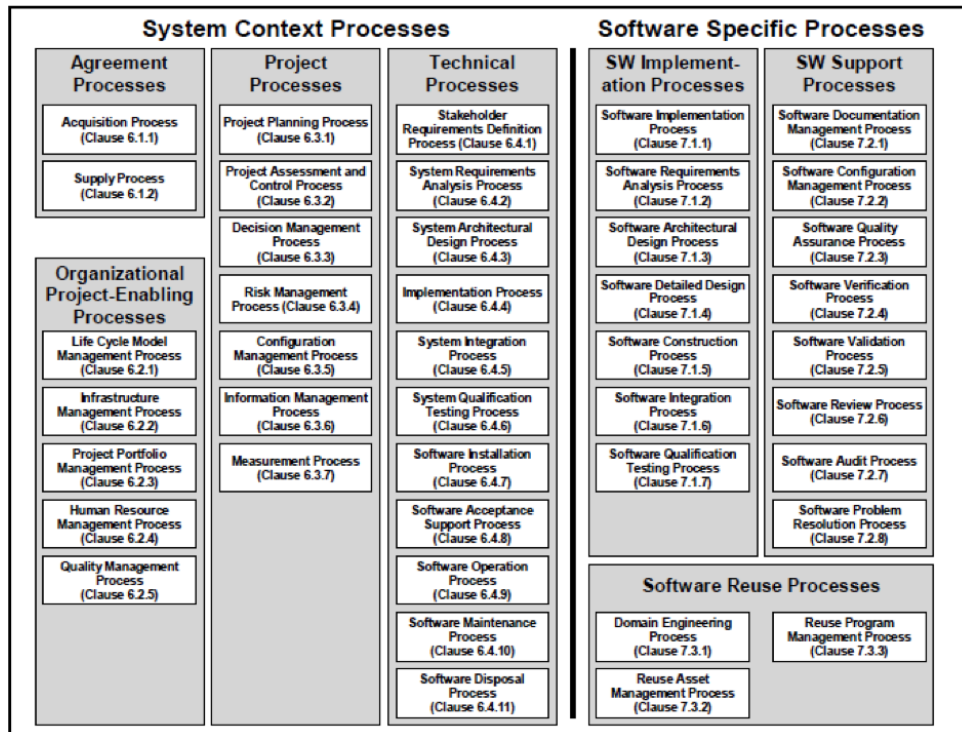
System Context Processes

Agreement Processes

Acquisition Process (Clause 6.1.1)

Supply Process (Clause 6.1.2)

Organizational Project-Enabling Processes

Life Cycle Model Management Process (Clause 6.2.1)

Infrastructure Management Process (Clause 6.2.2)

Project Portfolio Management Process (Clause 6.2.3)

Human Resource Management Process (Clause 6.2.4)

Quality Management Process (Clause 6.2.5)

Project Processes

Project Planning Process (Clause 6.3.1)

Project Assessment and Control Process (Clause 6.3.2)

Decision Management Process (Clause 6.3.3)

Risk Management Process (Clause 6.3.4)

Configuration Management Process (Clause 6.3.5)

Information Management Process (Clause 6.3.6)

Measurement Process (Clause 6.3.7)

Technical Processes

Stakeholder Requirements Definition Process (Clause 6.4.1)

System Requirements Analysis Process (Clause 6.4.2)

System Architectural Design Process (Clause 6.4.3)

Implementation Process (Clause 6.4.4)

System Integration Process (Clause 6.4.5)

System Qualification Testing Process (Clause 6.4.6)

Software Installation Process (Clause 6.4.7)

Software Acceptance Support Process (Clause 6.4.8)

Software Operation Process (Clause 6.4.9)

Software Maintenance Process (Clause 6.4.10)

Software Disposal Process (Clause 6.4.11)

Software Specific Processes

SW Implementation Processes

Software Implementation Process (Clause 7.1.1)

Software Requirements Analysis Process (Clause 7.1.2)

Software Architectural Design Process (Clause 7.1.3)

Software Detailed Design Process (Clause 7.1.4)

Software Construction Process (Clause 7.1.5)

Software Integration Process (Clause 7.1.6)

Software Qualification Testing Process (Clause 7.1.7)

SW Support Processes

Software Documentation Management Process (Clause 7.2.1)

Software Configuration Management Process (Clause 7.2.2)

Software Quality Assurance Process (Clause 7.2.3)

Software Verification Process (Clause 7.2.4)

Software Validation Process (Clause 7.2.5)

Software Review Process (Clause 7.2.6)

Software Audit Process (Clause 7.2.7)

Software Problem Resolution Process (Clause 7.2.8)

Software Reuse Processes

Domain Engineering Process (Clause 7.3.1)

Reuse Asset Management Process (Clause 7.3.2)

Reuse Program Management Process (Clause 7.3.3)